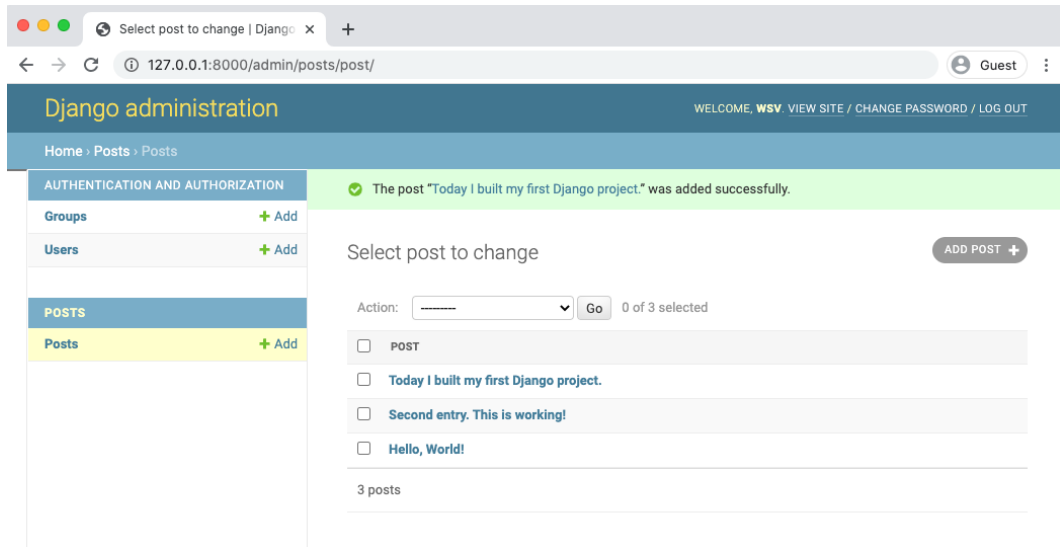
Select post to change | Djang ×
+
127.0.0.1:8000/admin/posts/post/
Guest

Django administration
WELCOME, WSV. VIEW SITE / CHANGE PASSWORD / LOG OUT

Home › Posts › Posts

AUTHENTICATION AND AUTHORIZATION
Groups + Add
Users + Add

POSTS
Posts + Add

The post "Today I built my first Django project." was added successfully.

Select post to change
ADD POST +

Action: --------- Go 0 of 3 selected

| | POST |
|---|---|
| ☐ | Today I built my first Django project. |
| ☐ | Second entry. This is working! |
| ☐ | Hello, World! |

3 posts